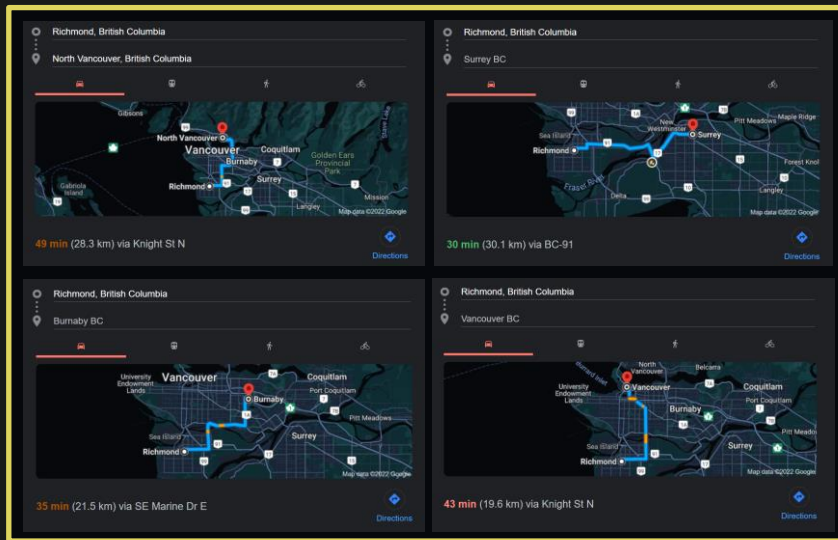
Richmond, British Columbia

North Vancouver, British Columbia

Gibsons
North Vancouver
Vancouver
Burnaby
Coquitlam
Golden Ears Provincial Park
Richmond
Surrey
Galiano Island
Mission
Langley
Map data ©2022 Google

49 min (28.3 km) via Knight St N

Directions

Richmond, British Columbia

Surrey BC

Sea Island
New Westminster
Surrey
Pitt Meadows
Maple Ridge
Richmond
Fraser River
Forest Knol
Delta
Langley
Map data ©2022 Google

30 min (30.1 km) via BC-91

Directions

Richmond, British Columbia

Burnaby BC

University Endowment Lands
Vancouver
Burnaby
Coquitlam
Port Coquitlam
Pitt Meadows
Sea Island
Richmond
Surrey
Map data ©2022 Google

35 min (21.5 km) via SE Marine Dr E

Directions

Richmond, British Columbia

Vancouver BC

North Vancouver
Belcarra
University Endowment Lands
Vancouver
Coquitlam
Port Coquitlam
Burnaby
Sea Island
Surrey
Richmond
Map data ©2022 Google

43 min (19.6 km) via Knight St N

Directions